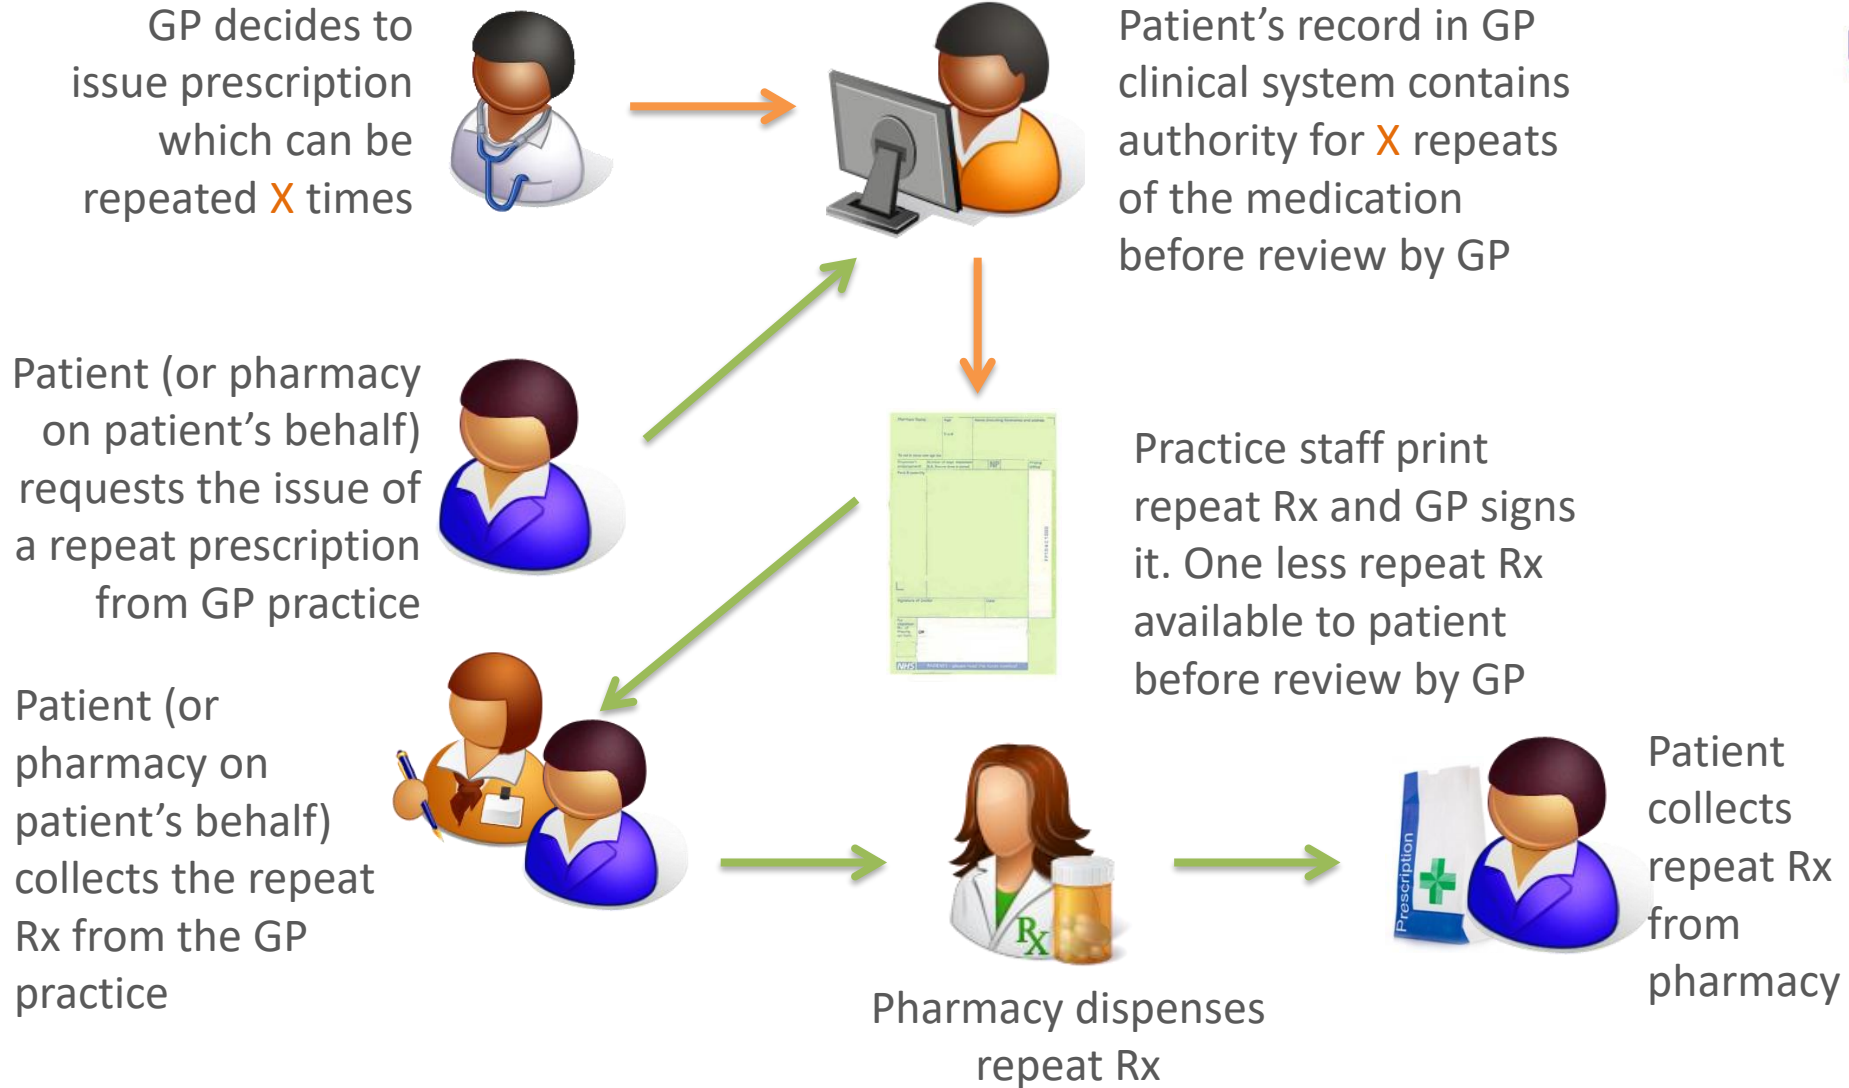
GP decides to issue prescription which can be repeated X times

Patient's record in GP clinical system contains authority for X repeats of the medication before review by GP

Patient (or pharmacy on patient's behalf) requests the issue of a repeat prescription from GP practice

Practice staff print repeat Rx and GP signs it. One less repeat Rx available to patient before review by GP

Patient (or pharmacy on patient's behalf) collects the repeat Rx from the GP practice

Pharmacy dispenses repeat Rx

Prescription

Patient collects repeat Rx from pharmacy